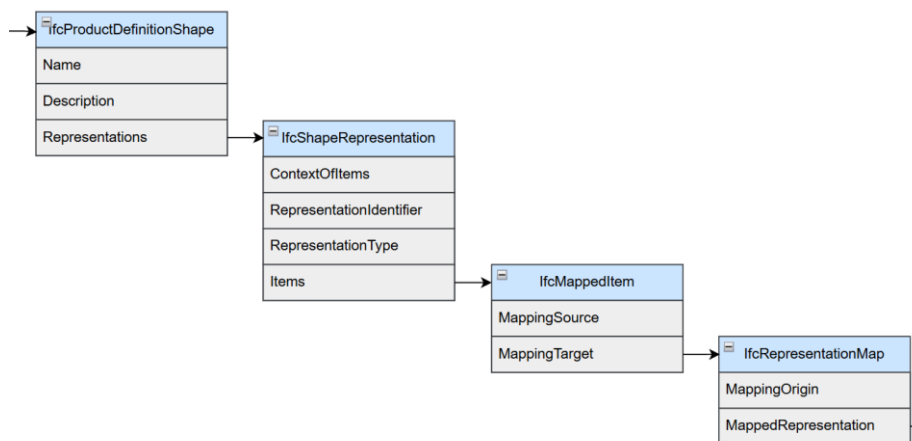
IfcProductDefinitionShape
Name
Description
Representations

IfcShapeRepresentation
ContextOfItems
RepresentationIdentifier
RepresentationType
Items

IfcMappedItem
MappingSource
MappingTarget

IfcRepresentationMap
MappingOrigin
MappedRepresentation